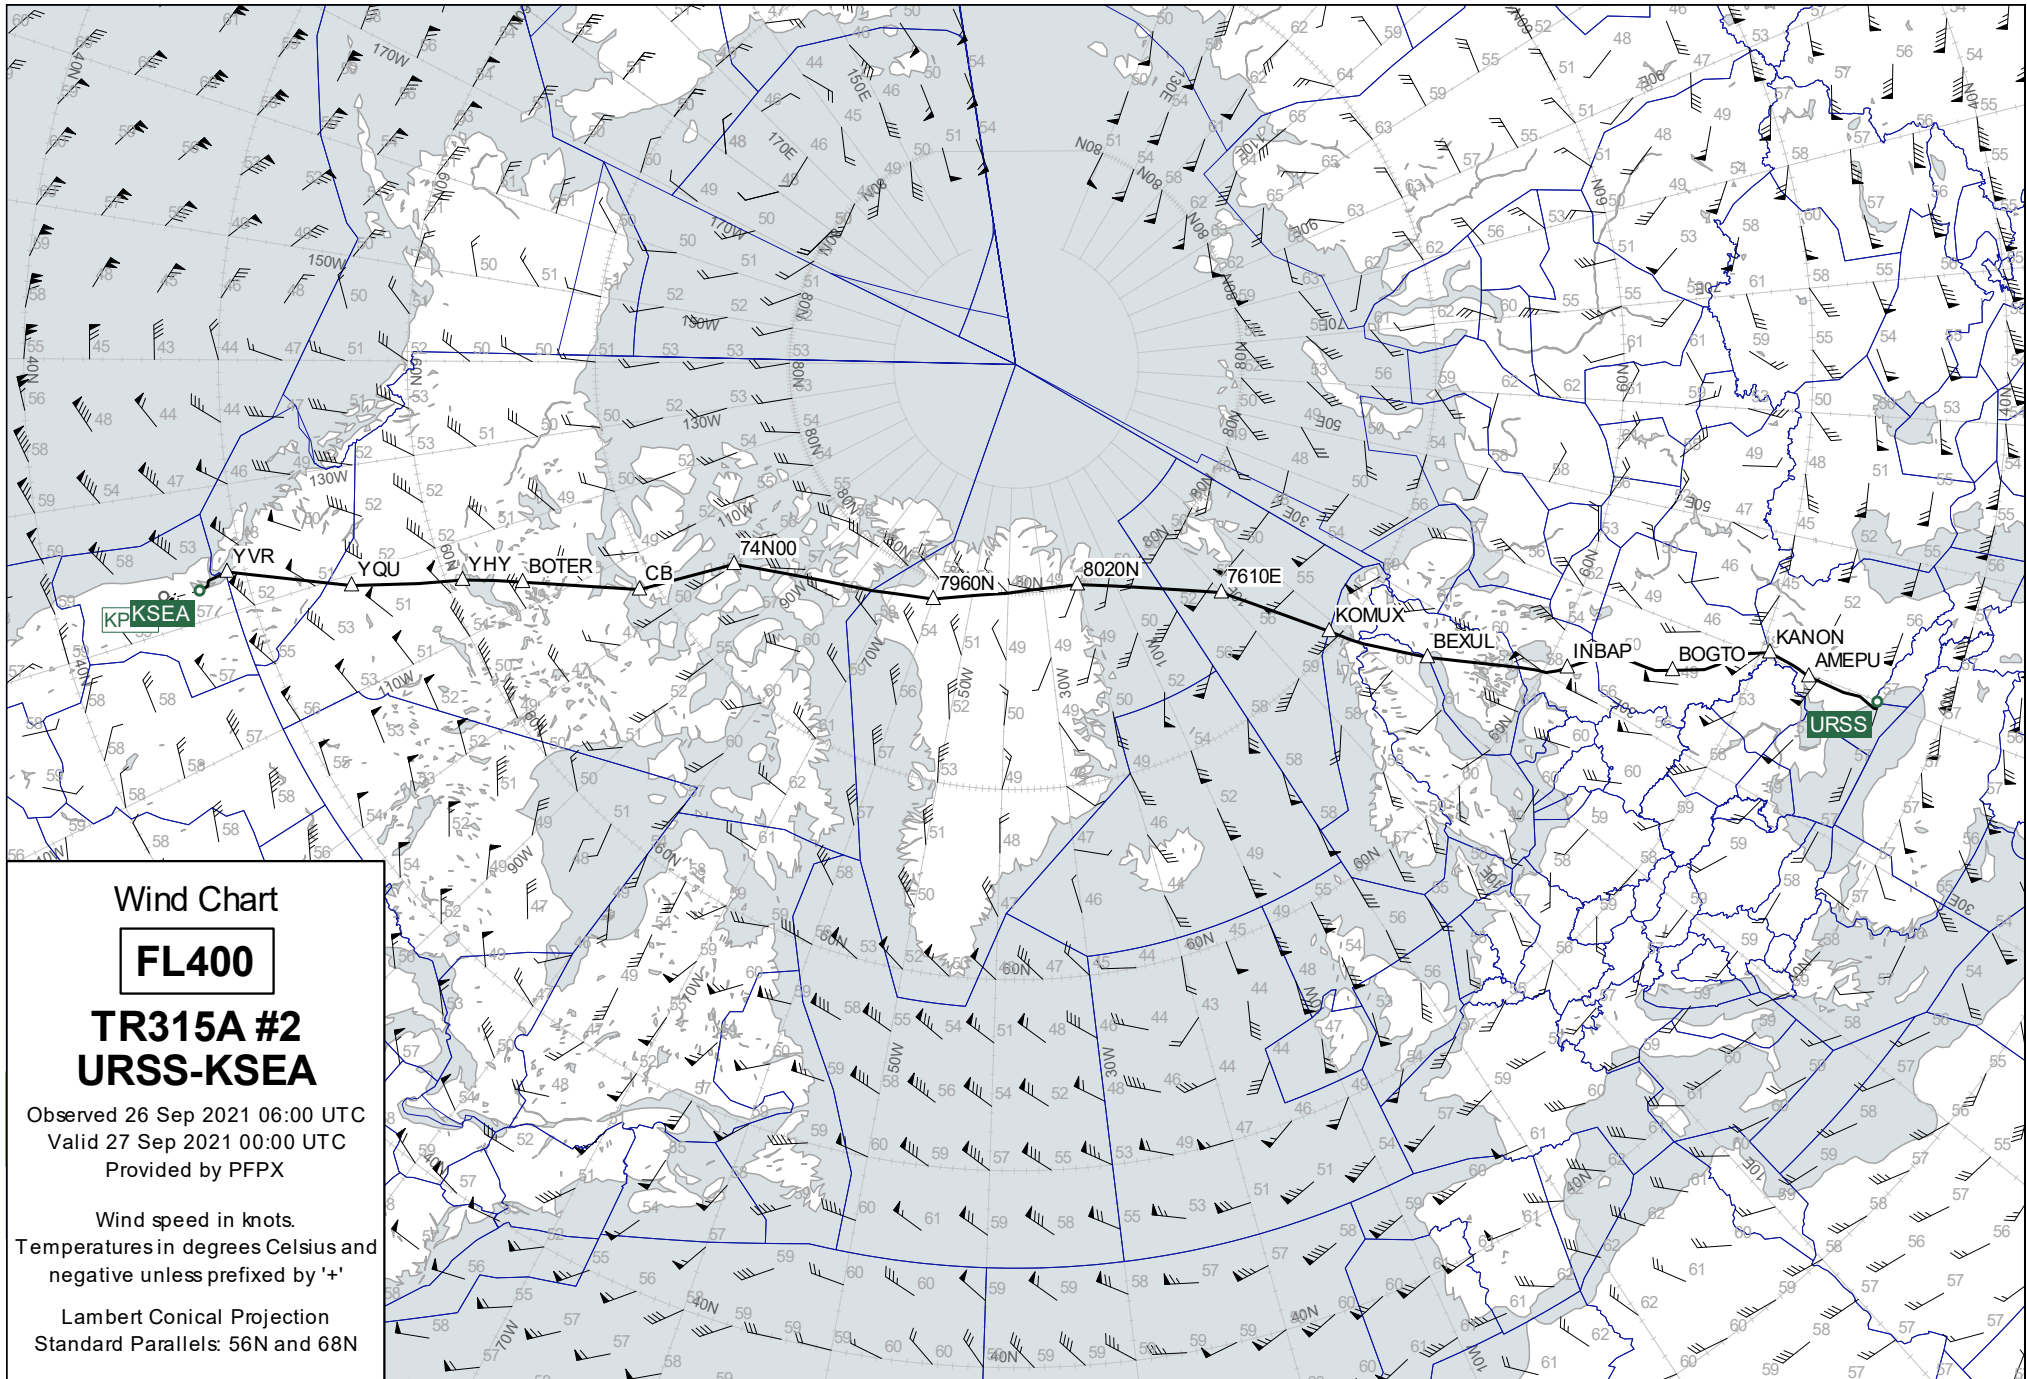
YVR
YQU
YHY
BOTER
CB
74N00
7960N
8020N
7610E
KOMUX
BEXUL
INBAP
BOGTO
KANON
AMEPU
URSS
KSEA
KP

Wind Chart

FL400

TR315A #2
URSS-KSEA

Observed 26 Sep 2021 06:00 UTC
Valid 27 Sep 2021 00:00 UTC
Provided by PFPX

Wind speed in knots.
Temperatures in degrees Celsius and negative unless prefixed by '+'

Lambert Conical Projection
Standard Parallels: 56N and 68N